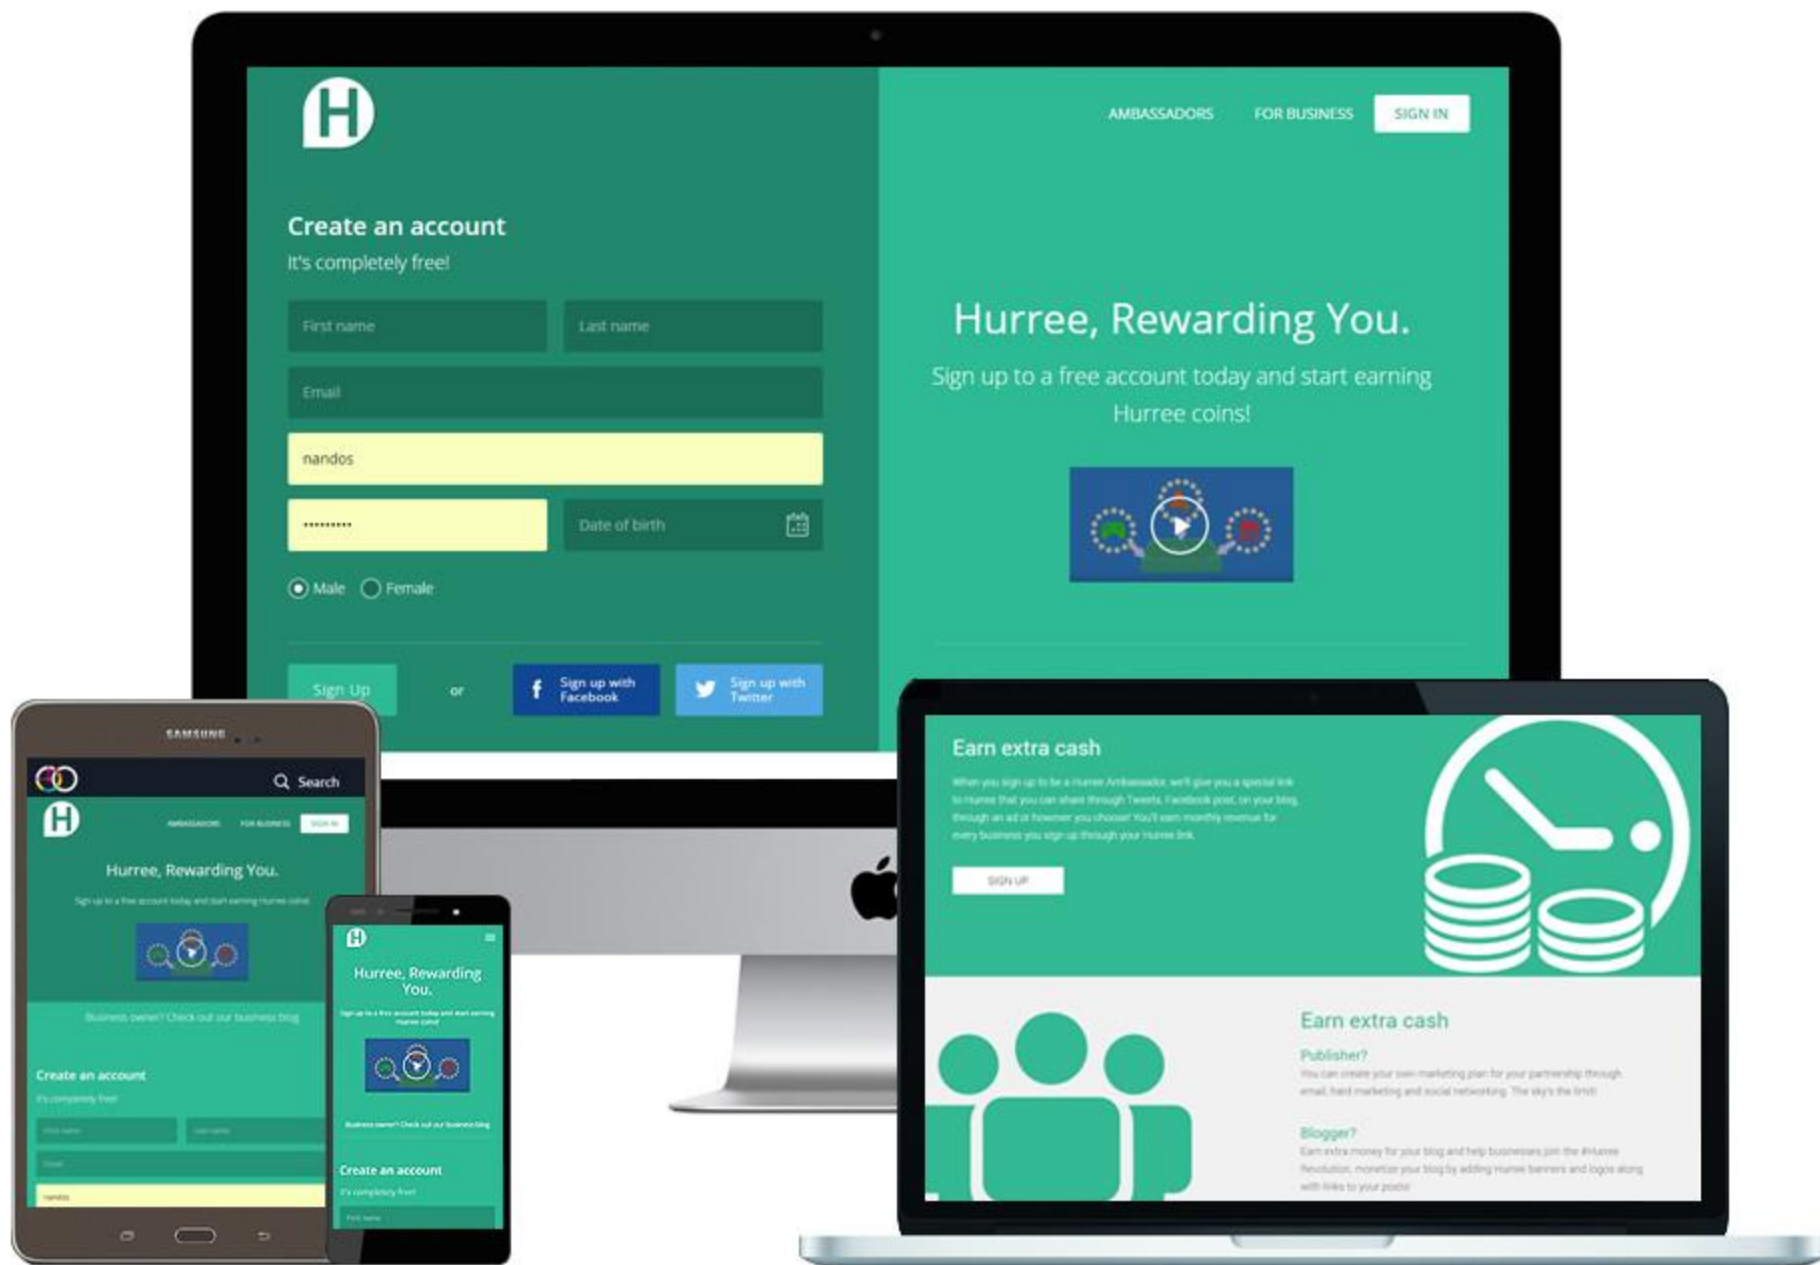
H

AMBASSADORS FOR BUSINESS SIGN IN

Create an account
It's completely free!

First name
Last name
Email
nandos
••••••••••
Date of birth

Male Female

Sign Up or Sign up with Facebook Sign up with Twitter

Hurree, Rewarding You.
Sign up to a free account today and start earning Hurree coins!

SAMSUNG

Search

H

AMBASSADORS FOR BUSINESS SIGN IN

Hurree, Rewarding You.
Sign up to a free account today and start earning Hurree coins!

Business owner? Check out our business blog

Create an account
It's completely free!
First name Last name
Email
nandos

H

Hurree, Rewarding You.
Sign up to a free account today and start earning Hurree coins!

Business owner? Check out our business blog

Create an account
It's completely free!
First name

Earn extra cash
When you sign up to be a Hurree Ambassador, we'll give you a special link to Hurree that you can share through Tweets, Facebook post, on your blog, through an ad or however you choose! You'll earn monthly revenue for every business you sign up through your Hurree link.

SIGN UP

Earn extra cash
Publisher?
You can create your own marketing plan for your partnership through email, field marketing and social networking. The sky's the limit!

Blogger?
Earn extra money for your blog and help businesses join the #Hurree Revolution, monetize your blog by adding Hurree banners and logos along with links to your posts